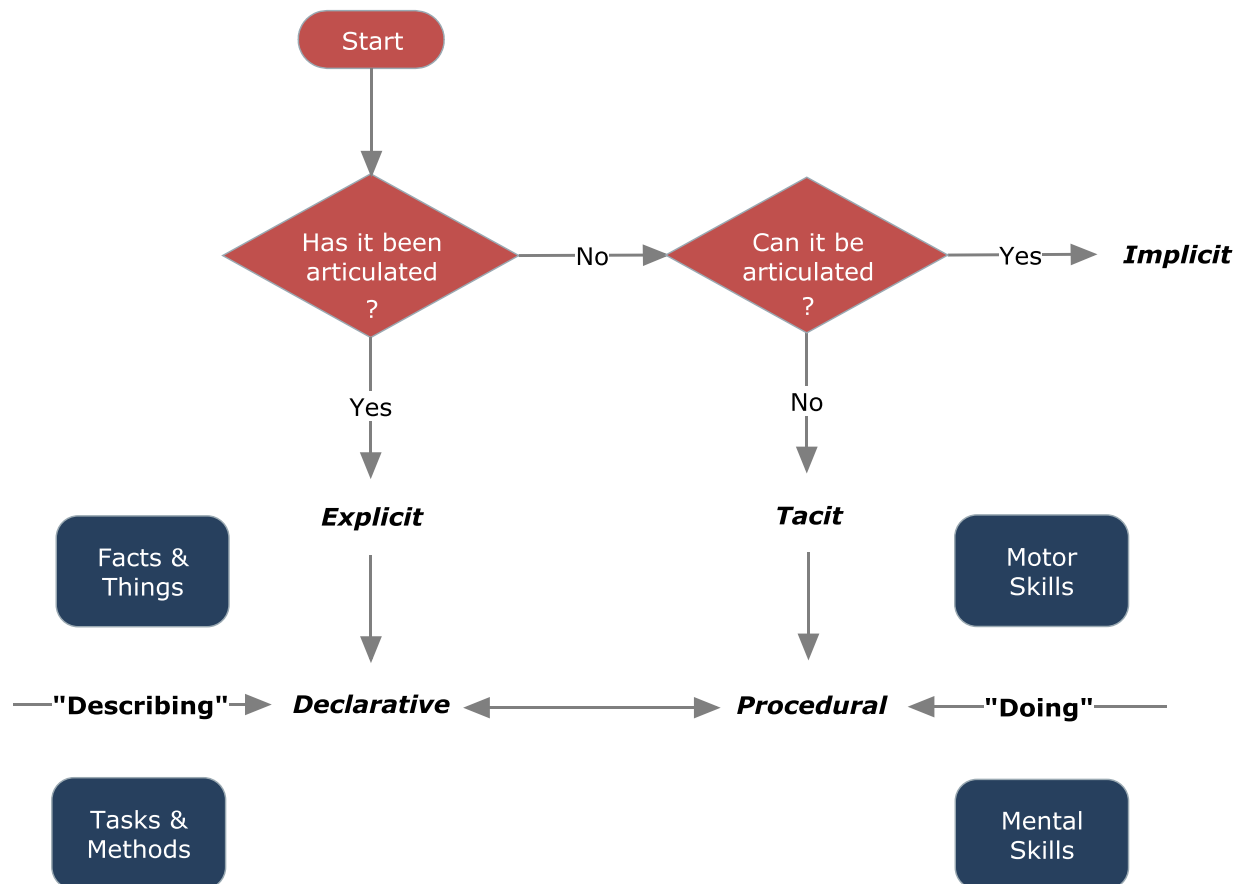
Start

Has it been articulated ?

No

Can it be articulated ?

Yes

Implicit

Yes

No

Explicit

Tacit

Facts & Things

Motor Skills

"Describing"

Declarative

Procedural

"Doing"

Tasks & Methods

Mental Skills